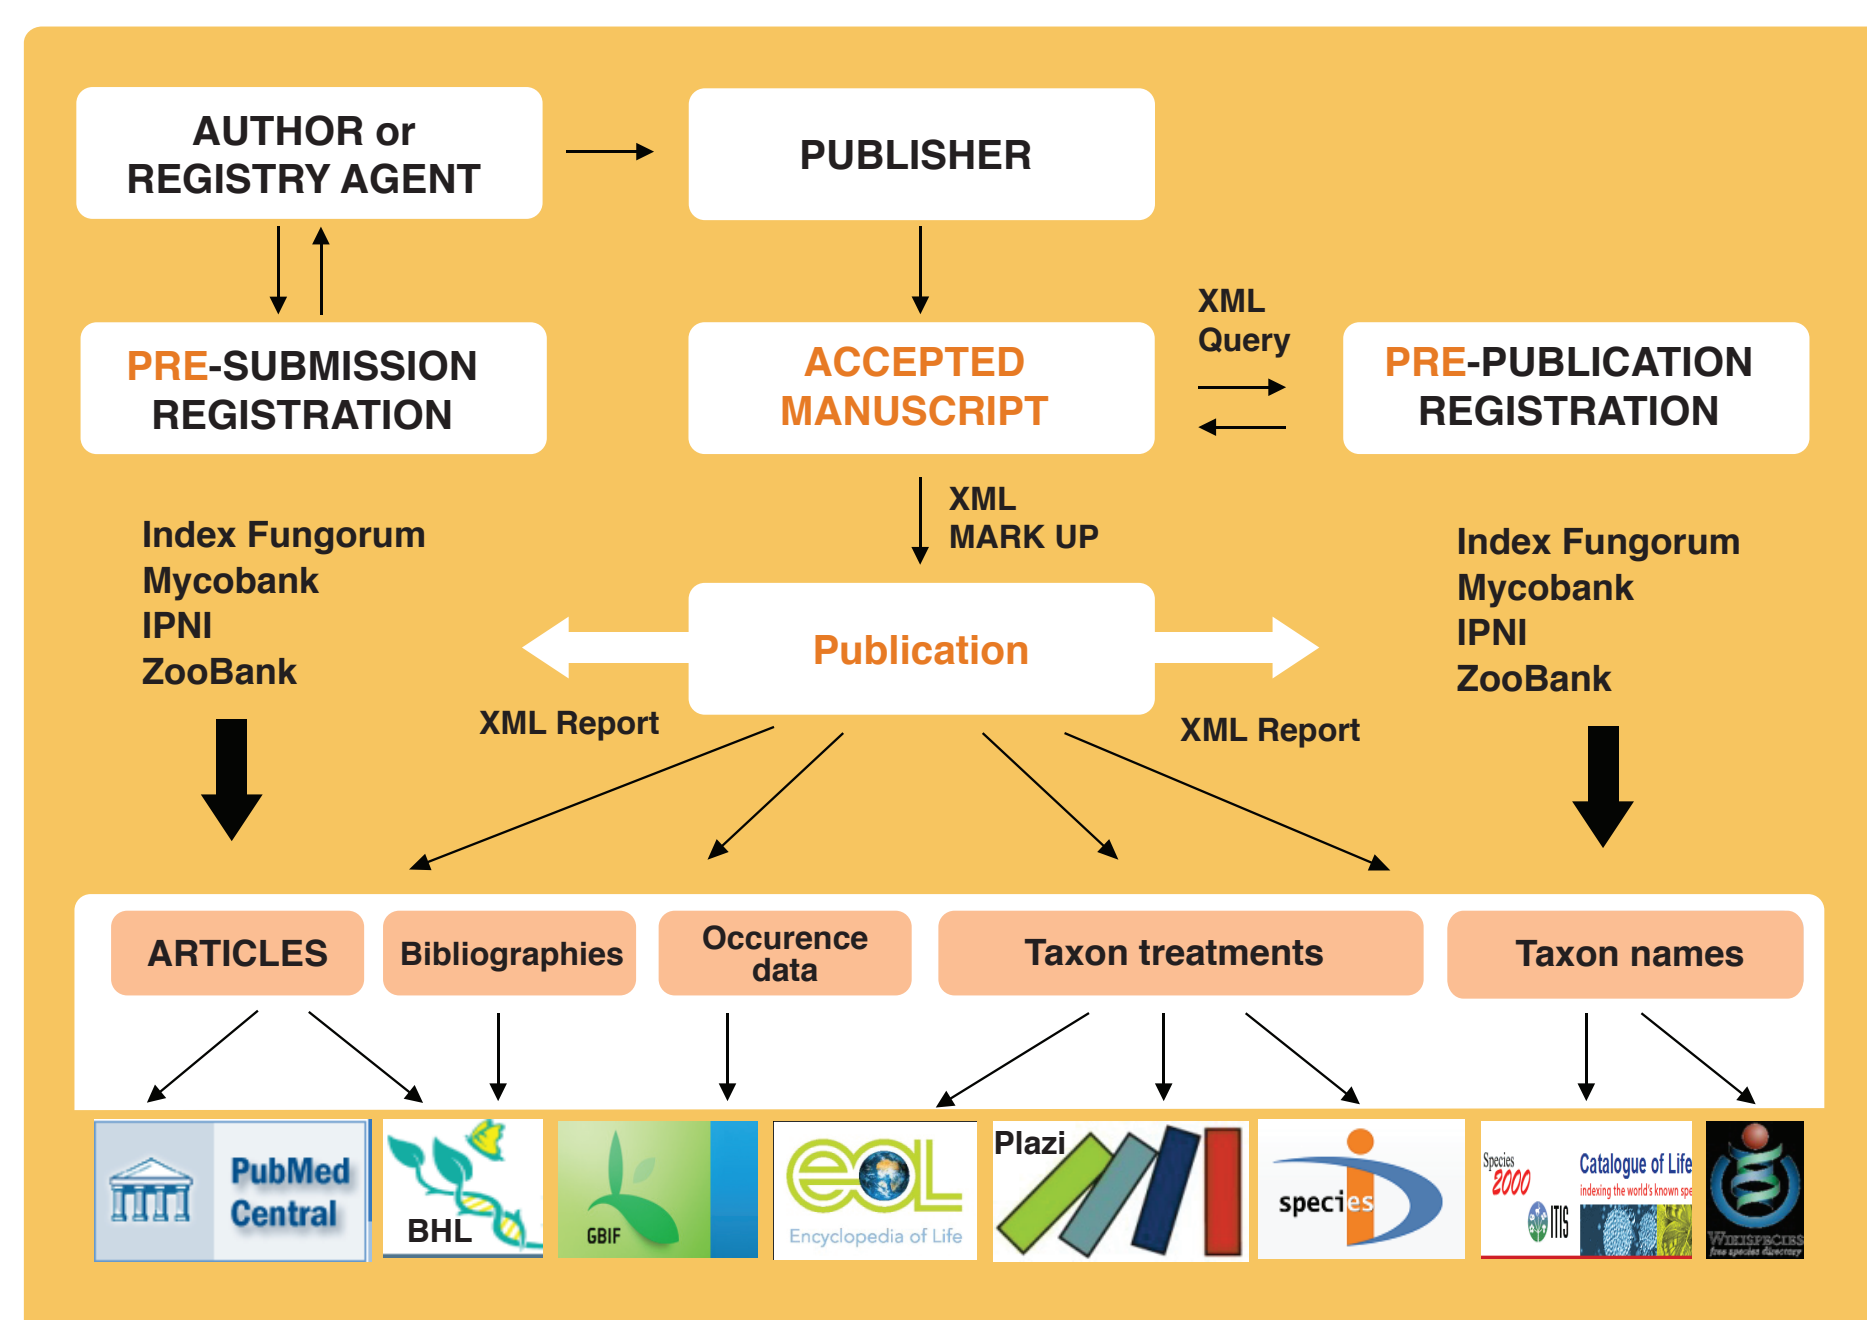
AUTHOR or REGISTRY AGENT

PUBLISHER

PRE-SUBMISSION REGISTRATION

ACCEPTED MANUSCRIPT

XML Query

PRE-PUBLICATION REGISTRATION

XML MARK UP

Index Fungorum
Mycobank
IPNI
ZooBank

Publication

Index Fungorum
Mycobank
IPNI
ZooBank

XML Report

XML Report

ARTICLES

Bibliographies

Occurence data

Taxon treatments

Taxon names

PubMed Central

BHL

GBIF

Encyclopedia of Life

Plazi

species

Species 2000

Catalogue of Life

indexing the world's known spe

ITIS

WIKISPECIES
free species directory